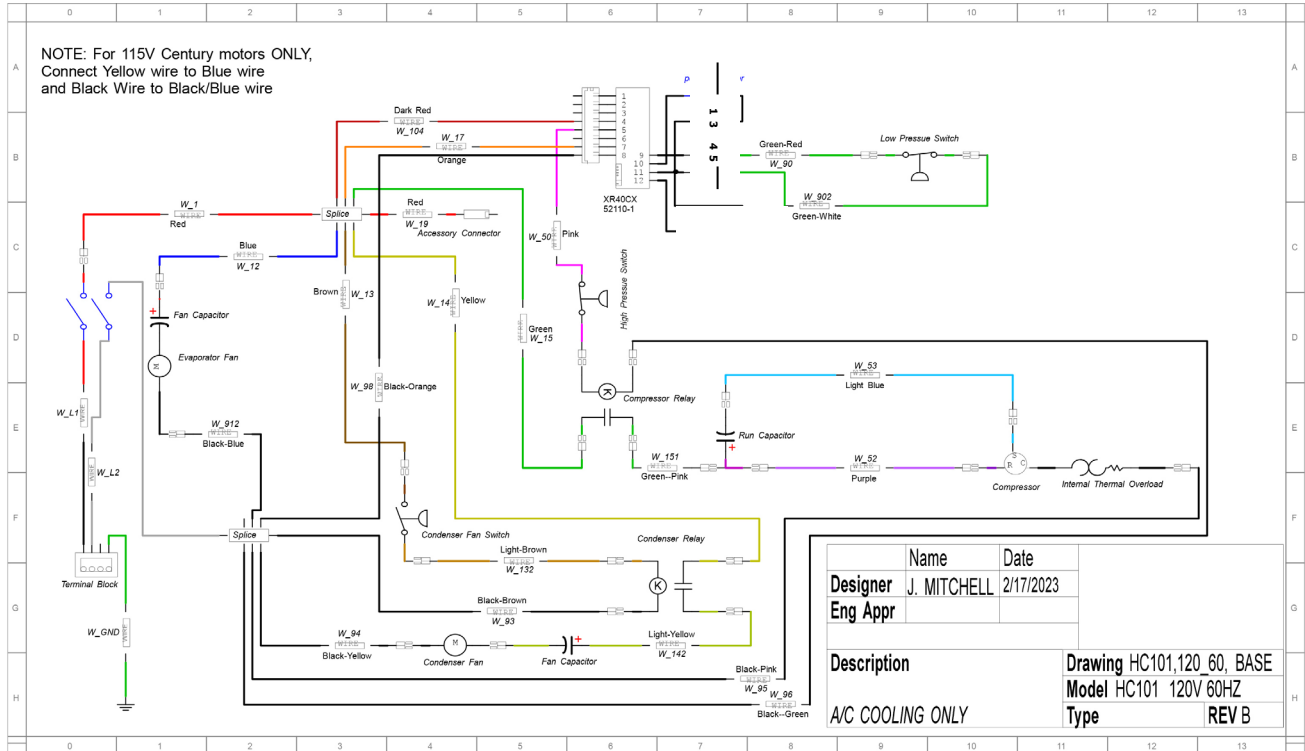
0 1 2 3 4 5 6 7 8 9 10 11 12 13

A B C D E F G H

NOTE: For 115V Century motors ONLY, Connect Yellow wire to Blue wire and Black Wire to Black/Blue wire

Dark Red
W_104
W_17
Orange
1 2 3 4 5 6 7 8 9 10 11 12
XR40CX
52110-1
P
13
45
Green-Red
W_90
Low Pressue Switch
W_902
Green-White
W_1
Red
Splice
Red
W_19
Accessory Connector
W_50
Pink
Blue
W_12
Brown
W_13
W_14
Yellow
Green
W_15
High Pressure Switch
Fan Capacitor
Evaporator Fan
M
W_98
Black-Orange
Compressor Relay
W_53
Light Blue
W_L1
W_912
Black-Blue
Run Capacitor
W_L2
W_151
Green--Pink
W_52
Purple
Compressor
S
R
C
Internal Thermal Overload
Splice
Condenser Fan Switch
Condenser Relay
Light-Brown
W_132
K
Terminal Block
Black-Brown
W_93
W_GND
W_94
Black-Yellow
M
Condenser Fan
Fan Capacitor
Light-Yellow
W_142
Black-Pink
W_95
W_96
Black--Green
WIRE

| | Name | Date |
|---|---|---|
| Designer | J. MITCHELL | 2/17/2023 |
| Eng Appr | | |

Description
A/C COOLING ONLY
Drawing HC101,120_60, BASE
Model HC101 120V 60HZ
Type
REV B